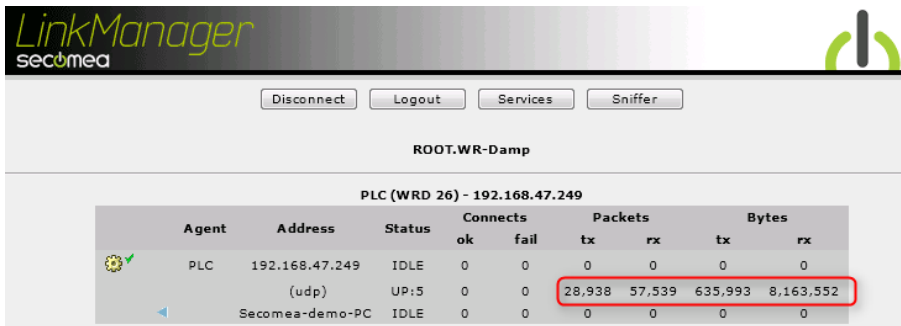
LinkManager
secomea

Disconnect Logout Services Sniffer

ROOT.WR-Damp

PLC (WRD 26) - 192.168.47.249

| | Agent | Address | Status | Connects ok | Connects fail | Packets tx | Packets rx | Bytes tx | Bytes rx |
|---|---|---|---|---|---|---|---|---|---|
| | PLC | 192.168.47.249 | IDLE | 0 | 0 | 0 | 0 | 0 | 0 |
| | | (udp) | UP:5 | 0 | 0 | 28,938 | 57,539 | 635,993 | 8,163,552 |
| | | Secomea-demo-PC | IDLE | 0 | 0 | 0 | 0 | 0 | 0 |